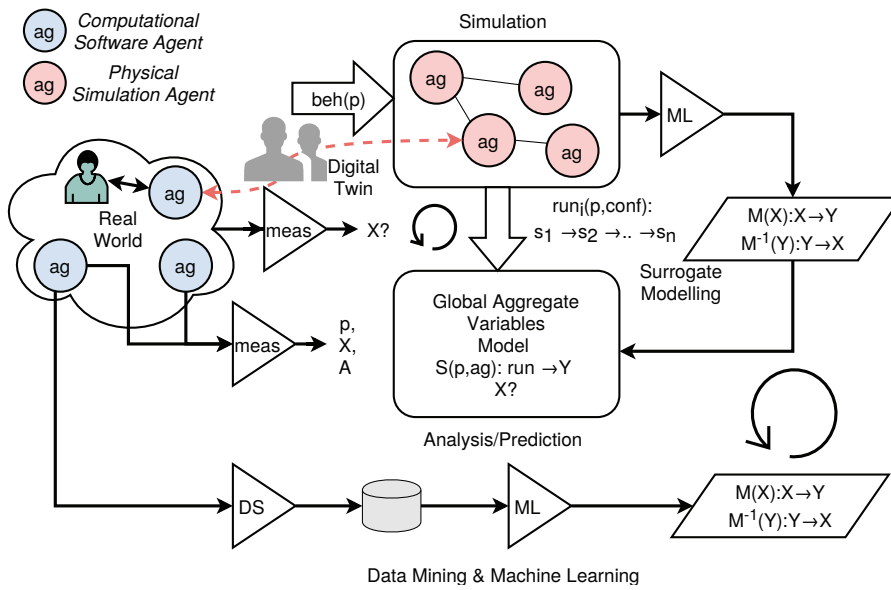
ag Computational Software Agent

ag Physical Simulation Agent

Simulation

beh(p)

ag

ag

ag

ag

ML

Digital Twin

ag

Real World

ag

ag

meas

X?

$run_i(p,conf)$:
$s_1 \rightarrow s_2 \rightarrow .. \rightarrow s_n$

$M(X):X \rightarrow Y$
$M^{-1}(Y):Y \rightarrow X$

Surrogate Modelling

Global Aggregate Variables Model
$S(p,ag)$: run $\rightarrow Y$
X?

meas

p,
X,
A

Analysis/Prediction

DS

ML

$M(X):X \rightarrow Y$
$M^{-1}(Y):Y \rightarrow X$

Data Mining & Machine Learning